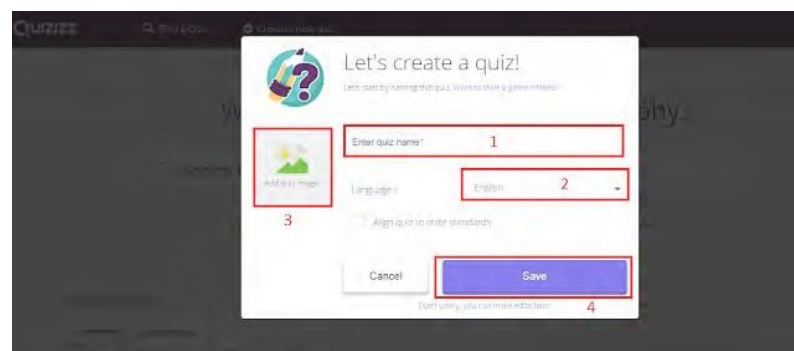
Quizizz

Let's create a quiz!

Let's start by naming this quiz. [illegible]

Add a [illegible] image

3

Enter quiz name*

1

Language: English

2

Align quiz to state standards

Cancel

Save

4

Don't worry, you can make edits later